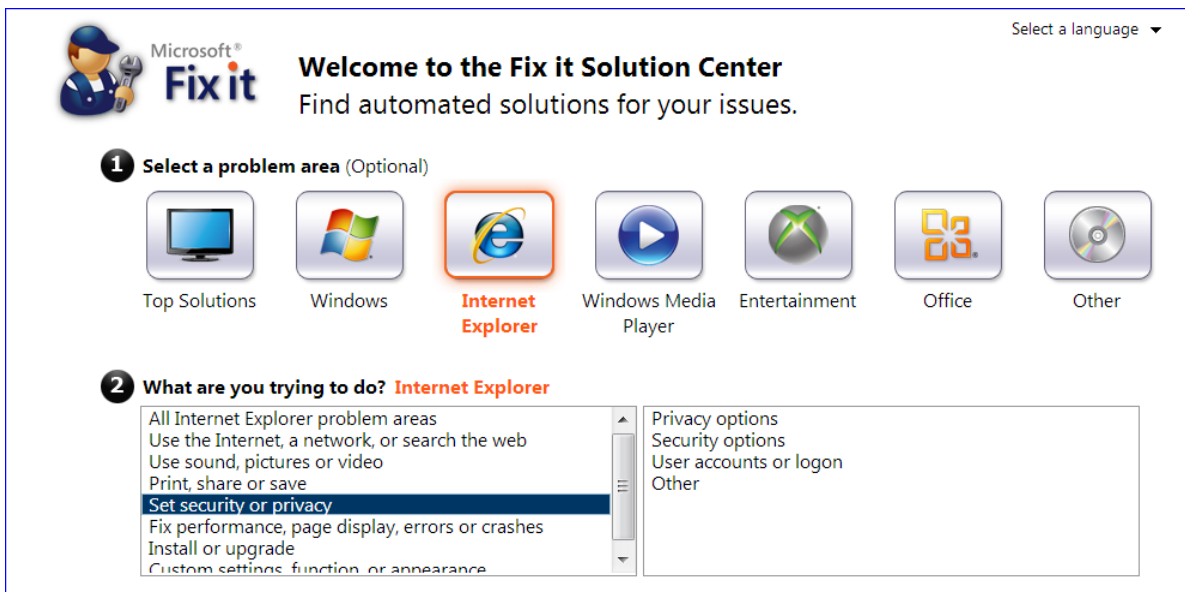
Select a language

Microsoft® Fix it

Welcome to the Fix it Solution Center

Find automated solutions for your issues.

1 Select a problem area (Optional)

Top Solutions

Windows

Internet Explorer

Windows Media Player

Entertainment

Office

Other

2 What are you trying to do? Internet Explorer

All Internet Explorer problem areas
Use the Internet, a network, or search the web
Use sound, pictures or video
Print, share or save
Set security or privacy
Fix performance, page display, errors or crashes
Install or upgrade
Custom settings, function, or appearance

Privacy options
Security options
User accounts or logon
Other